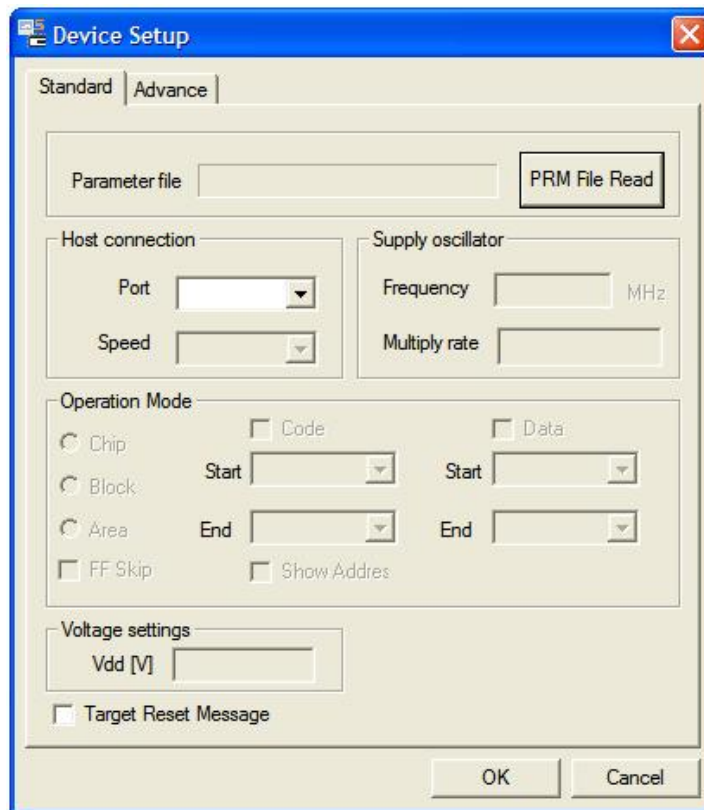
Device Setup

Standard | Advance

Parameter file
PRM File Read

Host connection
Port
Speed

Supply oscillator
Frequency MHz
Multiply rate

Operation Mode
Chip
Block
Area
FF Skip
Code
Start
End
Show Addres
Data
Start
End

Voltage settings
Vdd [V]

Target Reset Message

OK
Cancel